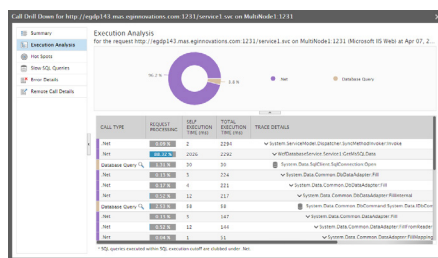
Call Drill Down for http://egdp143.mas.eginnovations.com:1231/service1.svc on MultiNode1:1231

Summary
Execution Analysis
Hot Spots
Slow SQL Queries
Error Details
Remote Call Details

Execution Analysis
for the request http://egdp143.mas.eginnovations.com:1231/service1.svc on MultiNode1:1231 (Microsoft IIS Web) at Apr 07, 2...

96.3 %
3.6 %
.Net
Database Query

| CALL TYPE | REQUEST PROCESSING | SELF EXECUTION TIME (MS) | TOTAL EXECUTION TIME (MS) | TRACE DETAILS |
|---|---|---|---|---|
| .Net | 0.09 % | 2 | 2294 | System.ServiceModel.Dispatcher.SyncMethodInvoker.Invoke |
| .Net | 88.31 % | 2026 | 2292 | NetDatabaseService.Service1.GetMSSQLData |
| Database Query | 1.31 % | 30 | 30 | System.Data.SqlClient.SqlConnection.Open |
| .Net | 0.22 % | 5 | 234 | System.Data.Common.DbDataAdapter.Fill |
| .Net | 0.17 % | 4 | 221 | System.Data.Common.DbDataAdapter.Fill |
| .Net | 0.52 % | 12 | 217 | System.Data.Common.DbDataAdapter.FillInternal |
| Database Query | 2.53 % | 58 | 58 | System.Data.Common.DbCommand System.Data.IDbCon |
| .Net | 0.22 % | 5 | 147 | System.Data.Common.DataAdapter.Fill |
| .Net | 0.52 % | 12 | 144 | System.Data.Common.DataAdapter.FillFromReader |
| .Net | 0.04 % | 1 | 132 | System.Data.Common.DataAdapter.FillLoadReader |

* SQL queries executed within SQL execution cutoff are clubbed under .Net